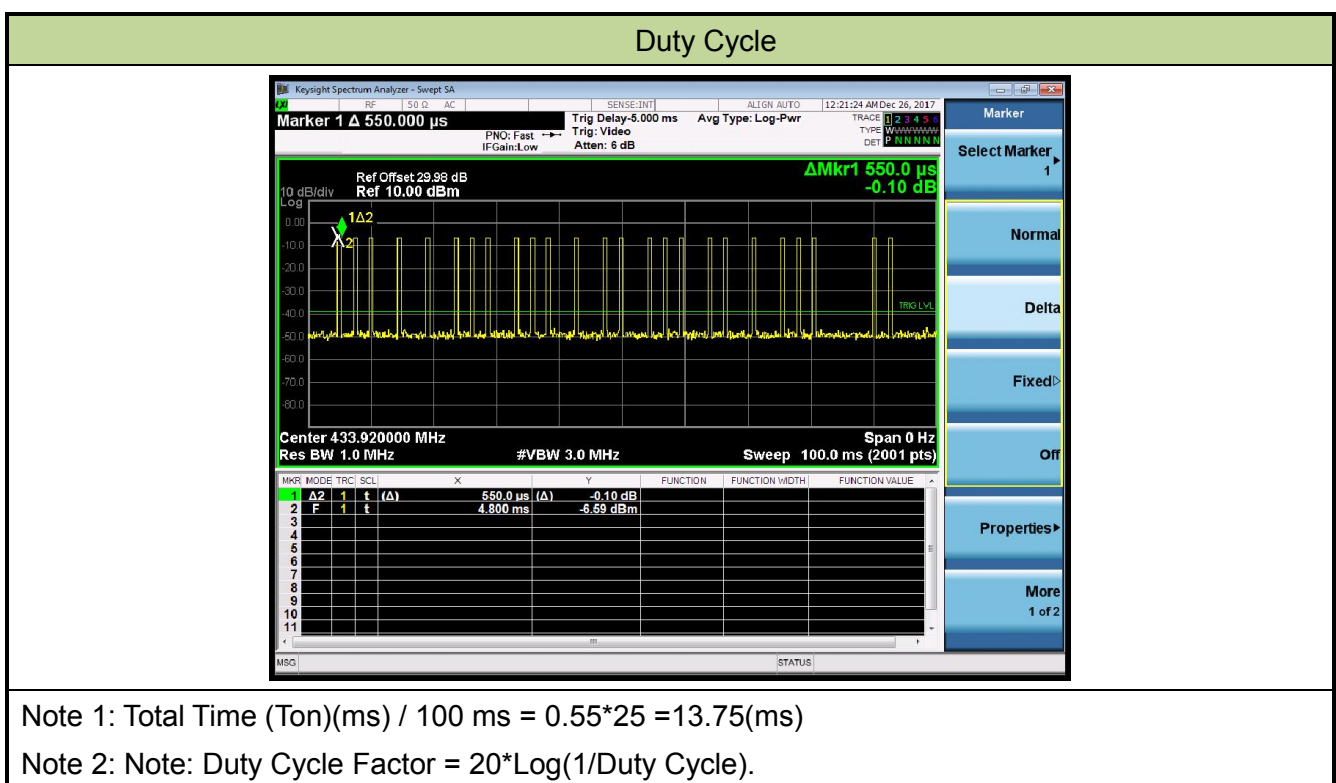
Duty Cycle

Keysight Spectrum Analyzer - Swept SA

RF | 50 Ω AC | SENSE:INT | ALIGN AUTO | 12:21:24 AM Dec 26, 2017

Marker 1 Δ 550.000 µs

PNO: Fast
IFGain:Low

Trig Delay-5.000 ms
Trig: Video
Atten: 6 dB

Avg Type: Log-Pwr

TRACE 1 2 3 4 5 6
TYPE WWWWWW
DET P N N N N N

Ref Offset 29.98 dB
10 dB/div Ref 10.00 dBm
Log

ΔMkr1 550.0 µs
-0.10 dB

0.00
-10.0
-20.0
-30.0
-40.0
-50.0
-60.0
-70.0
-80.0

1Δ2
X2

TRIG LVL

Center 433.920000 MHz
Res BW 1.0 MHz
#VBW 3.0 MHz
Span 0 Hz
Sweep 100.0 ms (2001 pts)

| MKR | MODE | TRC | SCL | X | Y | FUNCTION | FUNCTION WIDTH | FUNCTION VALUE |
|---|---|---|---|---|---|---|---|---|
| 1 | Δ2 | 1 | t | (Δ) 550.0 µs | (Δ) -0.10 dB | | | |
| 2 | F | 1 | t | 4.800 ms | -6.59 dBm | | | |
| 3 | | | | | | | | |
| 4 | | | | | | | | |
| 5 | | | | | | | | |
| 6 | | | | | | | | |
| 7 | | | | | | | | |
| 8 | | | | | | | | |
| 9 | | | | | | | | |
| 10 | | | | | | | | |
| 11 | | | | | | | | |

MSG
STATUS

Marker
Select Marker
1
Normal
Delta
Fixed
Off
Properties
More
1 of 2

Note 1: Total Time (Ton)(ms) / 100 ms = 0.55*25 =13.75(ms)

Note 2: Note: Duty Cycle Factor = 20*Log(1/Duty Cycle).